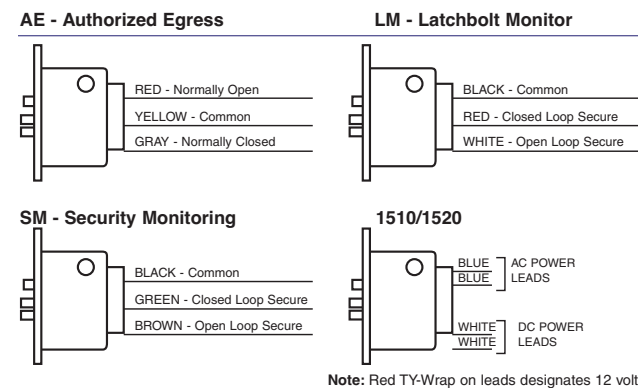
AE - Authorized Egress

RED - Normally Open
YELLOW - Common
GRAY - Normally Closed

LM - Latchbolt Monitor

BLACK - Common
RED - Closed Loop Secure
WHITE - Open Loop Secure

SM - Security Monitoring

BLACK - Common
GREEN - Closed Loop Secure
BROWN - Open Loop Secure

1510/1520

BLUE
BLUE
AC POWER LEADS

WHITE
WHITE
DC POWER LEADS

**Note:** Red TY-Wrap on leads designates 12 volt